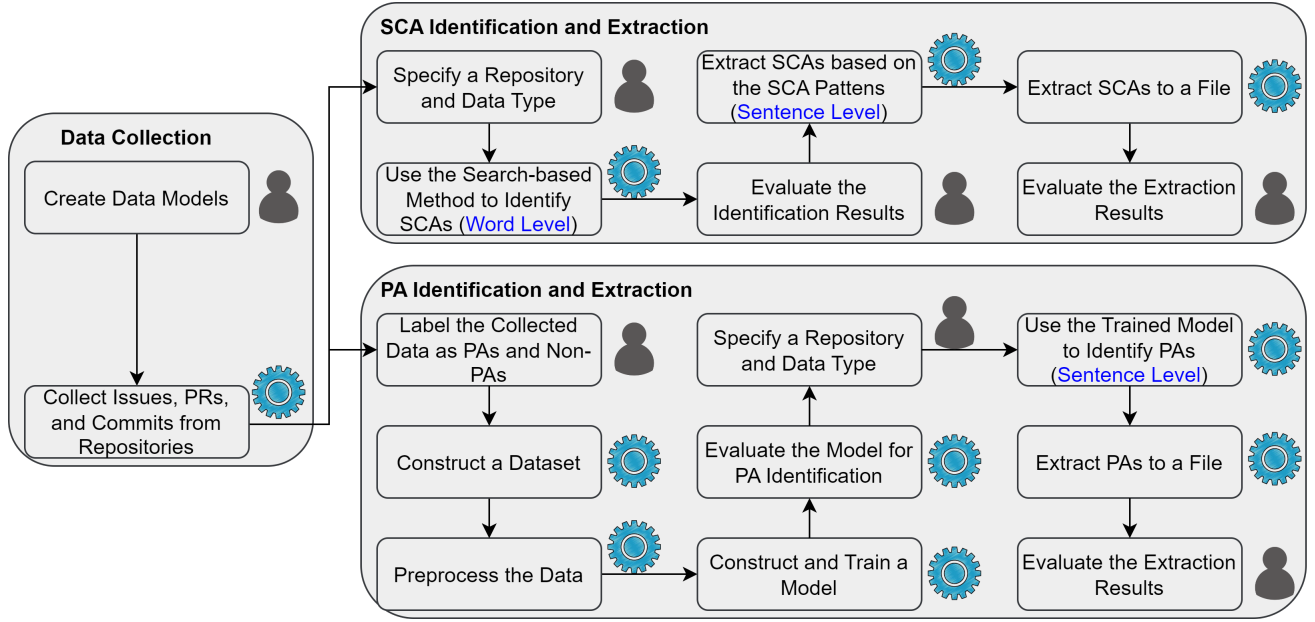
Data Collection

Create Data Models

Collect Issues, PRs, and Commits from Repositories

SCA Identification and Extraction

Specify a Repository and Data Type

Use the Search-based Method to Identify SCAs (Word Level)

Evaluate the Identification Results

Extract SCAs based on the SCA Pattens (Sentence Level)

Extract SCAs to a File

Evaluate the Extraction Results

PA Identification and Extraction

Label the Collected Data as PAs and Non-PAs

Construct a Dataset

Preprocess the Data

Construct and Train a Model

Evaluate the Model for PA Identification

Specify a Repository and Data Type

Use the Trained Model to Identify PAs (Sentence Level)

Extract PAs to a File

Evaluate the Extraction Results